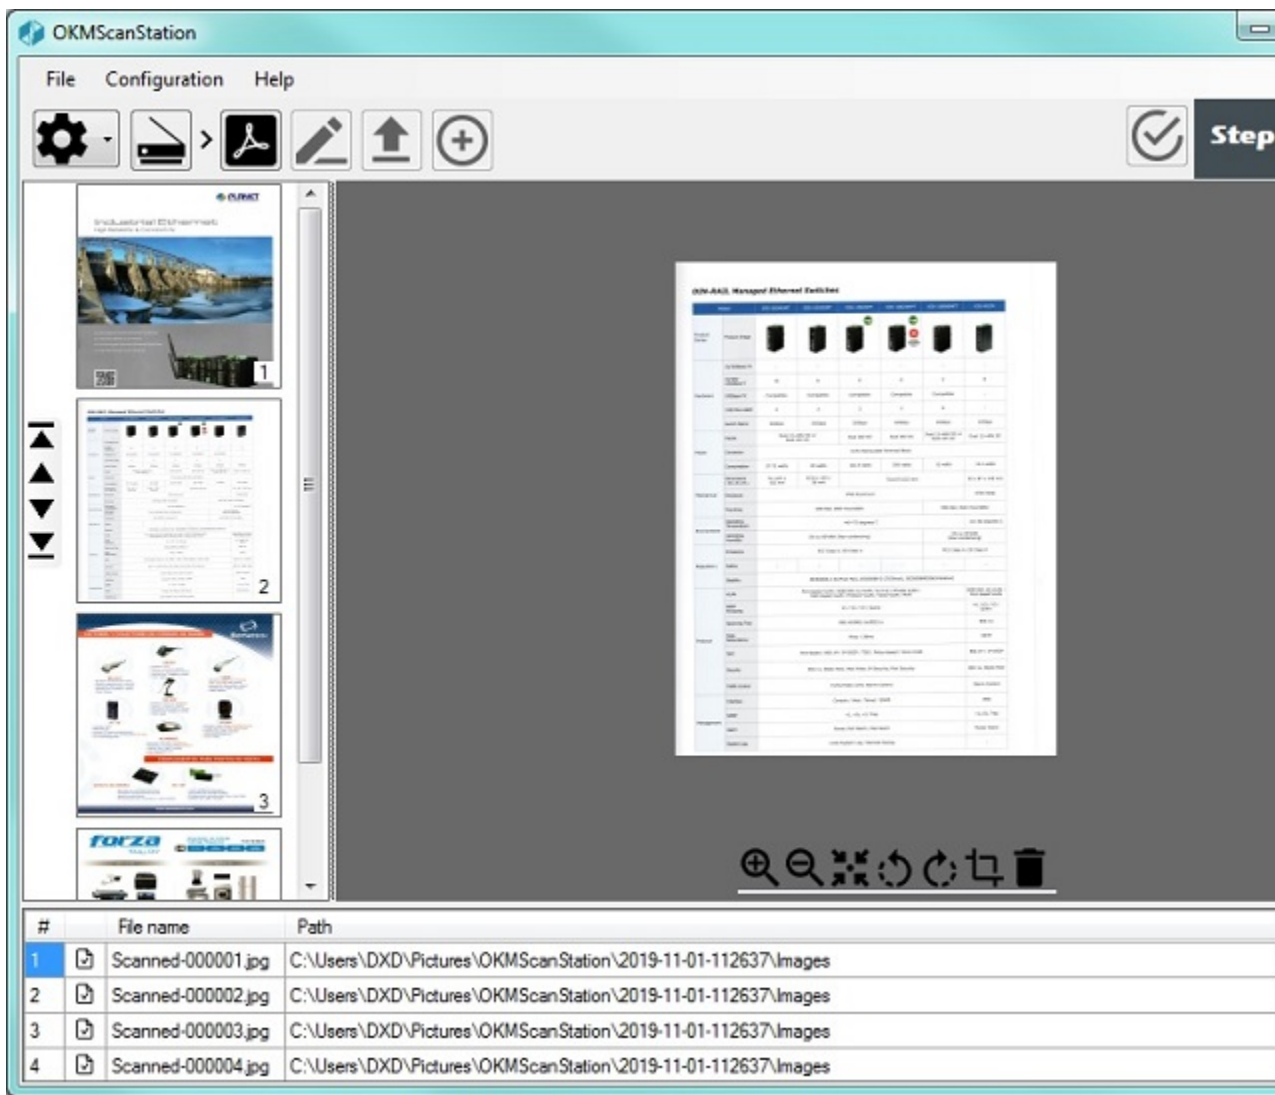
OKMScanStation

File Configuration Help

Step

PLANET
Industrial Ethernet

1

2

3

forza

DIN-RAIL Managed Ethernet Switches

| # | | File name | Path |
|---|---|---|---|
| 1 | | Scanned-000001.jpg | C:\Users\DXD\Pictures\OKMScanStation\2019-11-01-112637\Images |
| 2 | | Scanned-000002.jpg | C:\Users\DXD\Pictures\OKMScanStation\2019-11-01-112637\Images |
| 3 | | Scanned-000003.jpg | C:\Users\DXD\Pictures\OKMScanStation\2019-11-01-112637\Images |
| 4 | | Scanned-000004.jpg | C:\Users\DXD\Pictures\OKMScanStation\2019-11-01-112637\Images |